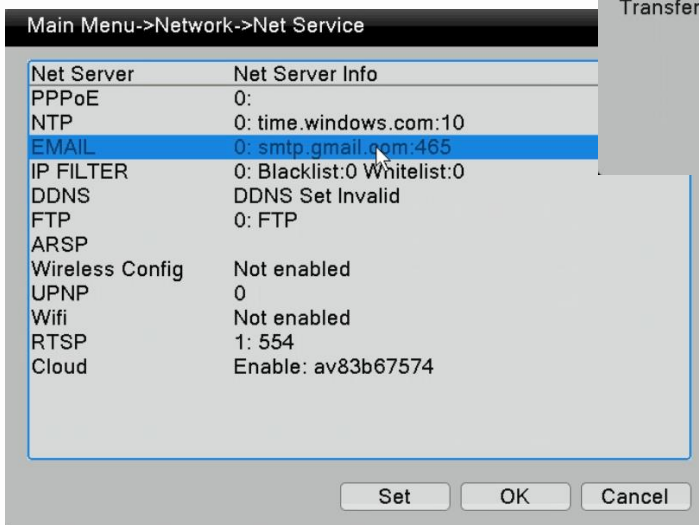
Main Menu->Network->Net Service

Transfer

| Net Server | Net Server Info |
|---|---|
| PPPoE | 0: |
| NTP | 0: time.windows.com:10 |
| EMAIL | 0: smtp.gmail.com:465 |
| IP FILTER | 0: Blacklist:0 Whitelist:0 |
| DDNS | DDNS Set Invalid |
| FTP | 0: FTP |
| ARSP | |
| Wireless Config | Not enabled |
| UPNP | 0 |
| Wifi | Not enabled |
| RTSP | 1: 554 |
| Cloud | Enable: av83b67574 |

Set OK Cancel